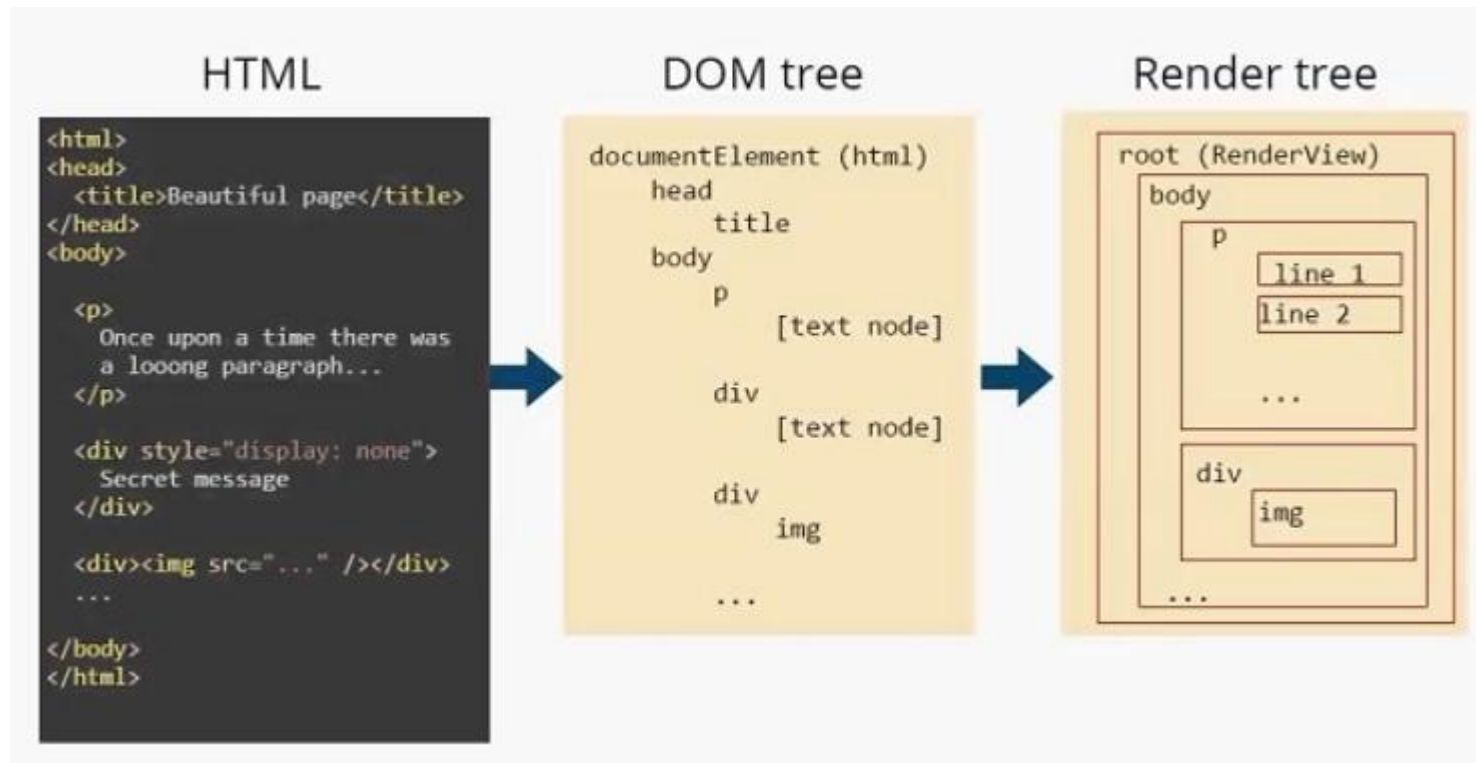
HTML

<html>
<head>
<title>Beautiful page</title>
</head>
<body>

<p>
Once upon a time there was a looong paragraph...
</p>

<div style="display: none">
Secret message
</div>

<div><img src="..." /></div>
...

</body>
</html>

DOM tree

documentElement (html)
head
title
body
p
[text node]

div
[text node]

div
img

...

Render tree

root (RenderView)
body
p
line 1
line 2
...
div
img
...